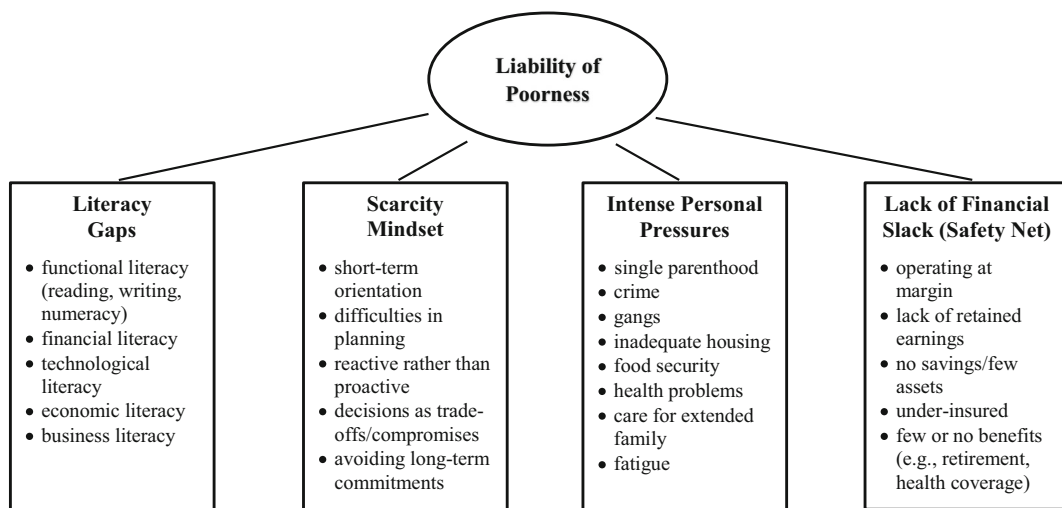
Liability of Poorness

Literacy Gaps

- functional literacy (reading, writing, numeracy)
- financial literacy
- technological literacy
- economic literacy
- business literacy

Scarcity Mindset

- short-term orientation
- difficulties in planning
- reactive rather than proactive
- decisions as trade-offs/compromises
- avoiding long-term commitments

Intense Personal Pressures

- single parenthood
- crime
- gangs
- inadequate housing
- food security
- health problems
- care for extended family
- fatigue

Lack of Financial Slack (Safety Net)

- operating at margin
- lack of retained earnings
- no savings/few assets
- under-insured
- few or no benefits (e.g., retirement, health coverage)